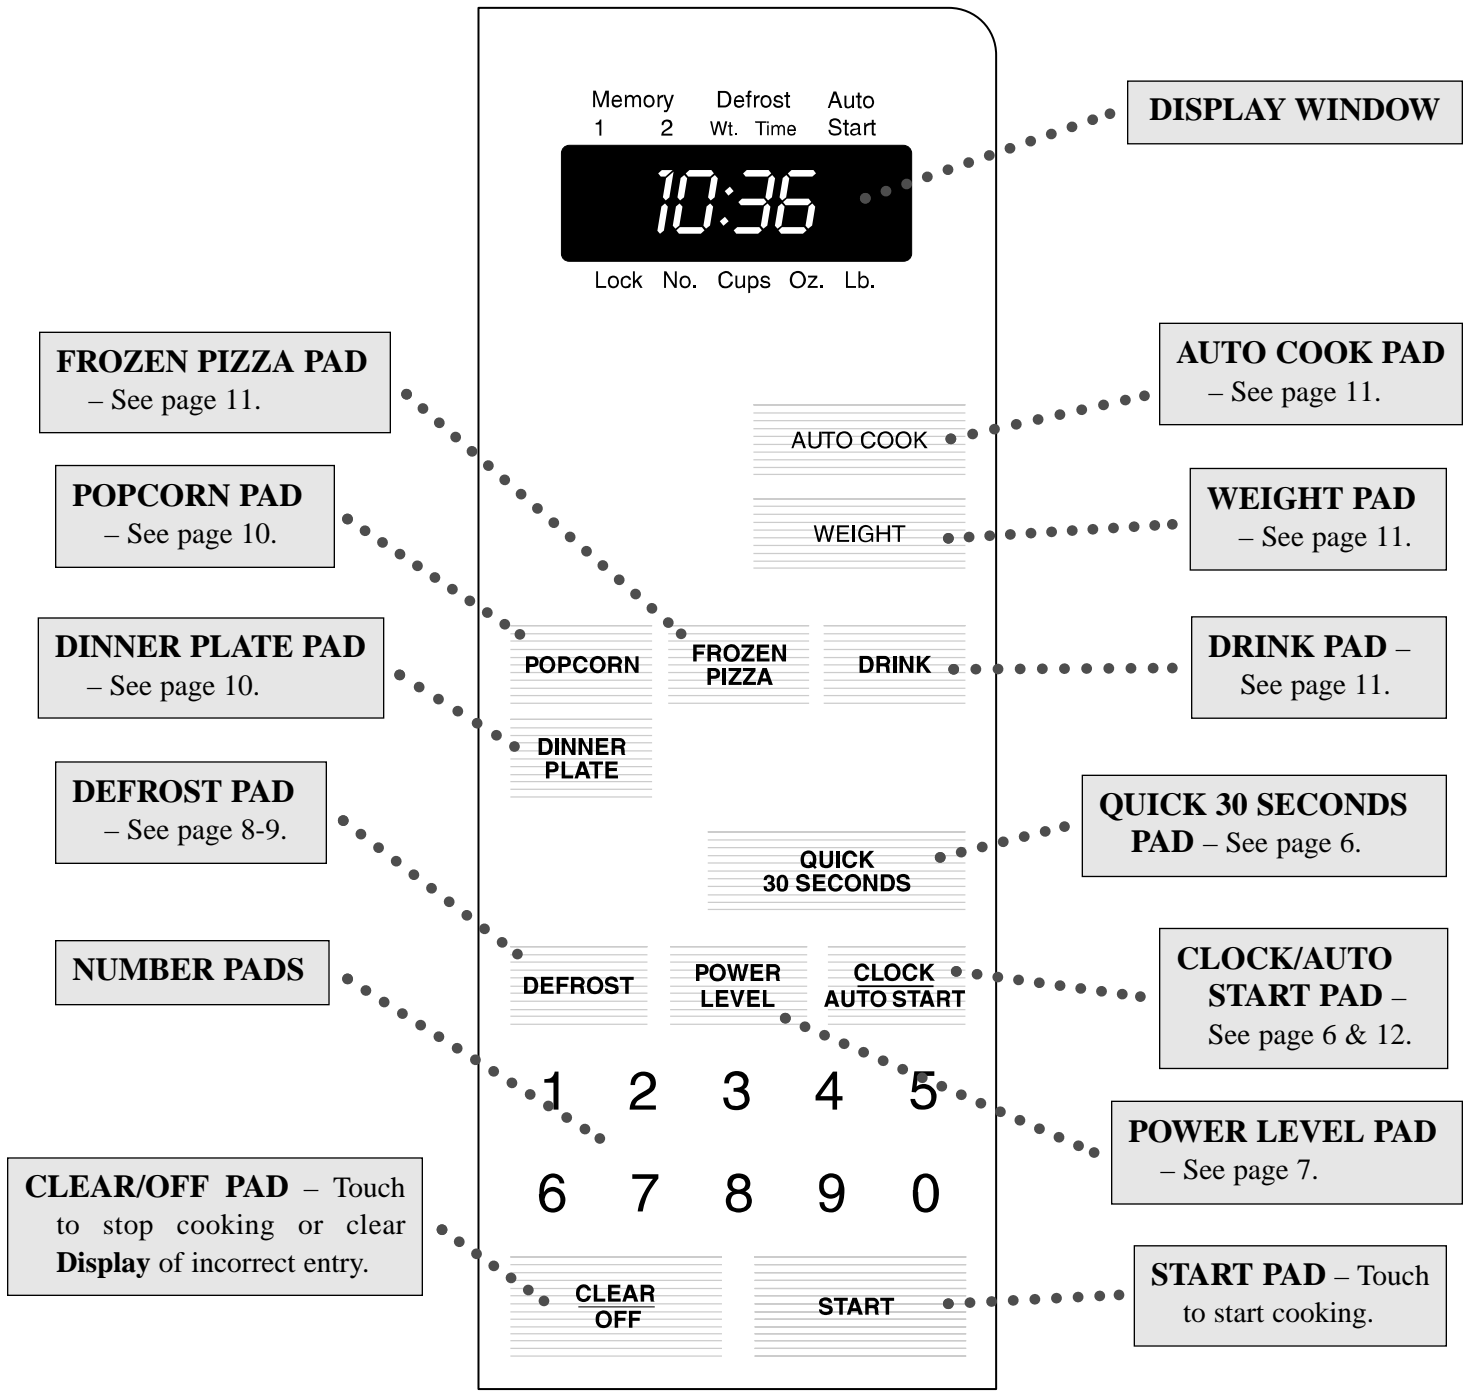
Memory 1 2

Defrost Wt. Time

Auto Start

10:36

Lock No. Cups Oz. Lb.

DISPLAY WINDOW

FROZEN PIZZA PAD – See page 11.

AUTO COOK PAD – See page 11.

AUTO COOK

POPCORN PAD – See page 10.

WEIGHT

WEIGHT PAD – See page 11.

DINNER PLATE PAD – See page 10.

POPCORN

FROZEN PIZZA

DRINK

DRINK PAD – See page 11.

DINNER PLATE

DEFROST PAD – See page 8-9.

QUICK 30 SECONDS PAD – See page 6.

QUICK 30 SECONDS

NUMBER PADS

DEFROST

POWER LEVEL

CLOCK AUTO START

CLOCK/AUTO START PAD – See page 6 & 12.

1 2 3 4 5

POWER LEVEL PAD – See page 7.

6 7 8 9 0

CLEAR/OFF PAD – Touch to stop cooking or clear Display of incorrect entry.

CLEAR OFF

START

START PAD – Touch to start cooking.